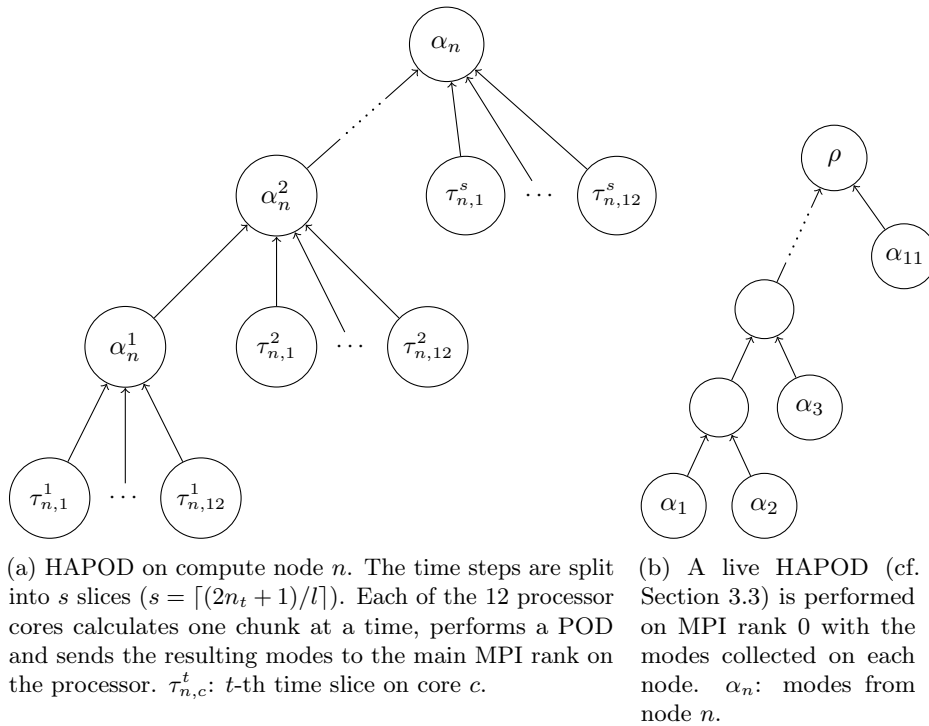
$\alpha_n$

$\alpha_n^2$

$\tau_{n,1}^s$ $\cdots$ $\tau_{n,12}^s$

$\alpha_n^1$

$\tau_{n,1}^2$ $\cdots$ $\tau_{n,12}^2$

$\tau_{n,1}^1$ $\cdots$ $\tau_{n,12}^1$

(a) HAPOD on compute node $n$. The time steps are split into $s$ slices ($s = \lceil (2n_t + 1)/l \rceil$). Each of the 12 processor cores calculates one chunk at a time, performs a POD and sends the resulting modes to the main MPI rank on the processor. $\tau_{n,c}^t$: $t$-th time slice on core $c$.

$\rho$

$\alpha_{11}$

$\alpha_3$

$\alpha_1$ $\alpha_2$

(b) A live HAPOD (cf. Section 3.3) is performed on MPI rank 0 with the modes collected on each node. $\alpha_n$: modes from node $n$.